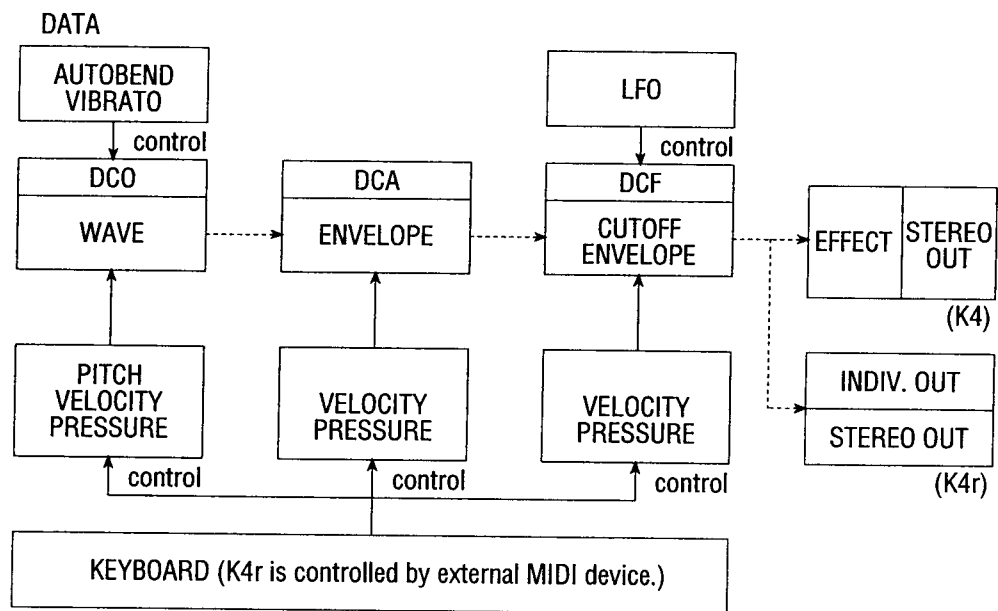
DATA

AUTOBEND VIBRATO

control

LFO

control

DCO

WAVE

DCA

ENVELOPE

DCF

CUTOFF ENVELOPE

EFFECT

STEREO OUT

(K4)

INDIV. OUT

STEREO OUT

(K4r)

PITCH VELOCITY PRESSURE

VELOCITY PRESSURE

VELOCITY PRESSURE

control

control

control

KEYBOARD (K4r is controlled by external MIDI device.)